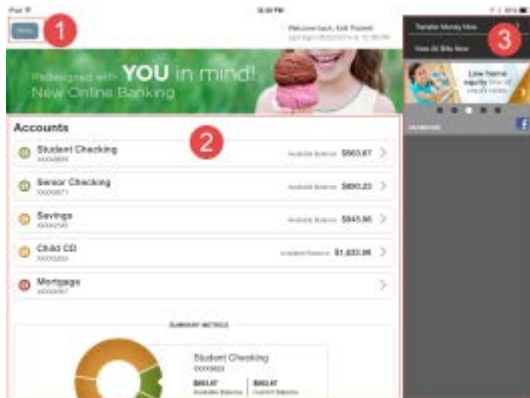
iPad

9:49 PM

Menu

1

Welcome back, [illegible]
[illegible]

Transfer Money Now

View All Bills Now

3

Redesigned with YOU in mind!
New Online Banking

Low home equity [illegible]

Accounts

2

Student Checking
XXXX8839

Available Balance $863.87

Senior Checking
XXXX8871

Available Balance $890.23

Savings
XXXX2545

Available Balance $845.96

Child CD
XXXX3233

Available Balance $1,633.86

Mortgage
XXXX8917

SUMMARY METRICS

Student Checking
XXXX8839

$863.87
Available Balance

$863.87
Current Balance